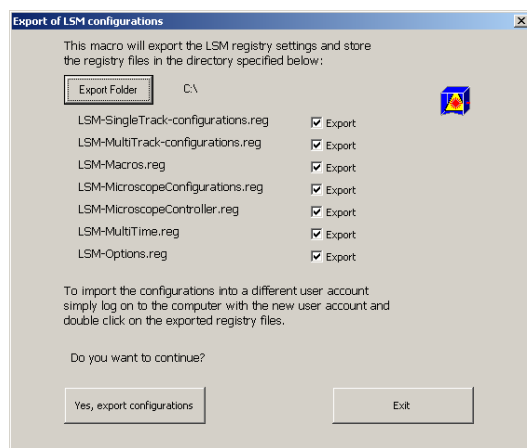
Export of LSM configurations

This macro will export the LSM registry settings and store the registry files in the directory specified below:

Export Folder C:\

LSM-SingleTrack-configurations.reg Export
LSM-MultiTrack-configurations.reg Export
LSM-Macros.reg Export
LSM-MicroscopeConfigurations.reg Export
LSM-MicroscopeController.reg Export
LSM-MultiTime.reg Export
LSM-Options.reg Export

To import the configurations into a different user account simply log on to the computer with the new user account and double click on the exported registry files.

Do you want to continue?

Yes, export configurations

Exit